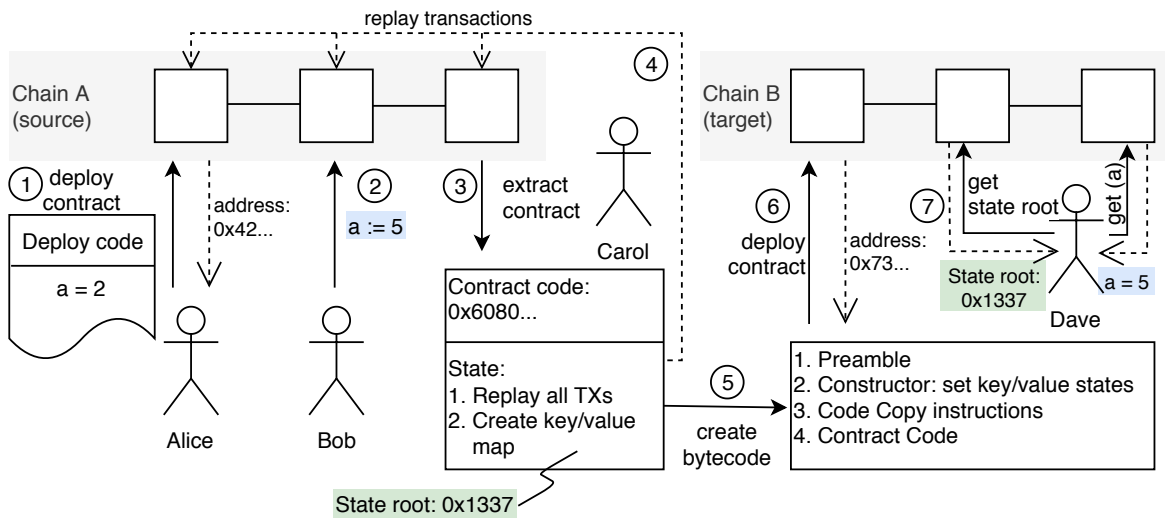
replay transactions

4

Chain A (source)

Chain B (target)

1 deploy contract

Deploy code

a = 2

address: 0x42...

2

a := 5

3 extract contract

Carol

Alice

Bob

Contract code: 0x6080...

State:
1. Replay all TXs
2. Create key/value map

State root: 0x1337

5

create bytecode

6

deploy contract

address: 0x73...

7

get state root

get (a)

State root: 0x1337

a = 5

Dave

1. Preamble
2. Constructor: set key/value states
3. Code Copy instructions
4. Contract Code